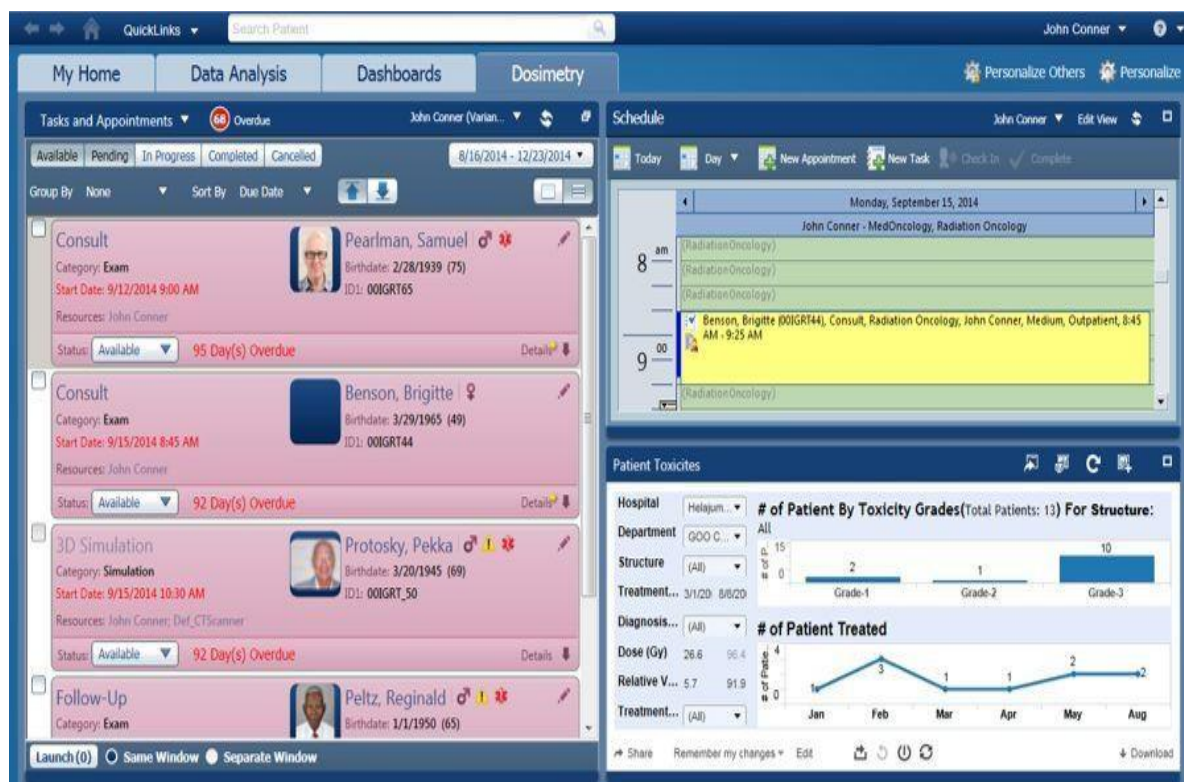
QuickLinks ▾ Search Patient John Conner ▾

My Home | Data Analysis | Dashboards | Dosimetry

Personalize Others | Personalize

Tasks and Appointments ▾ 68 Overdue John Conner (Varian... ▾

Available | Pending | In Progress | Completed | Cancelled 8/16/2014 - 12/23/2014 ▾

Group By None ▾ Sort By Due Date ▾

Consult
Category: Exam
Start Date: 9/12/2014 9:00 AM
Resources: John Conner
Pearlman, Samuel
Birthdate: 2/28/1939 (75)
ID1: 00IGRT65
Status: Available ▾ 95 Day(s) Overdue Details

Consult
Category: Exam
Start Date: 9/15/2014 8:45 AM
Resources: John Conner
Benson, Brigitte
Birthdate: 3/29/1965 (49)
ID1: 00IGRT44
Status: Available ▾ 92 Day(s) Overdue Details

3D Simulation
Category: Simulation
Start Date: 9/15/2014 10:30 AM
Resources: John Conner; Def_CTScanner
Protosky, Pekka
Birthdate: 3/20/1945 (69)
ID1: 00IGRT_50
Status: Available ▾ 92 Day(s) Overdue Details

Follow-Up
Category: Exam
Peltz, Reginald
Birthdate: 1/1/1950 (65)

Launch (0) Same Window Separate Window

Schedule John Conner ▾ Edit View

Today | Day ▾ | New Appointment | New Task | Check In | Complete

Monday, September 15, 2014
John Conner - MedOncology, Radiation Oncology
8 am
(RadiationOncology)
(RadiationOncology)
(RadiationOncology)
Benson, Brigitte (00IGRT44), Consult, Radiation Oncology, John Conner, Medium, Outpatient, 8:45 AM - 9:25 AM
9 00
(RadiationOncology)

Patient Toxicites

Hospital Helajum... ▾
Department GOO C... ▾
Structure (All) ▾
Treatment... 3/1/20 8/8/20
Diagnosis... (All) ▾
Dose (Gy) 26.6 96.4
Relative V... 5.7 91.9
Treatment... (All) ▾

# of Patient By Toxicity Grades(Total Patients: 13) For Structure: All
15
0
2 Grade-1
1 Grade-2
10 Grade-3

# of Patient Treated
4
2
0
# of Patie...
1 Jan
3 Feb
1 Mar
1 Apr
2 May
2 Aug

Share | Remember my changes ▾ | Edit | Download